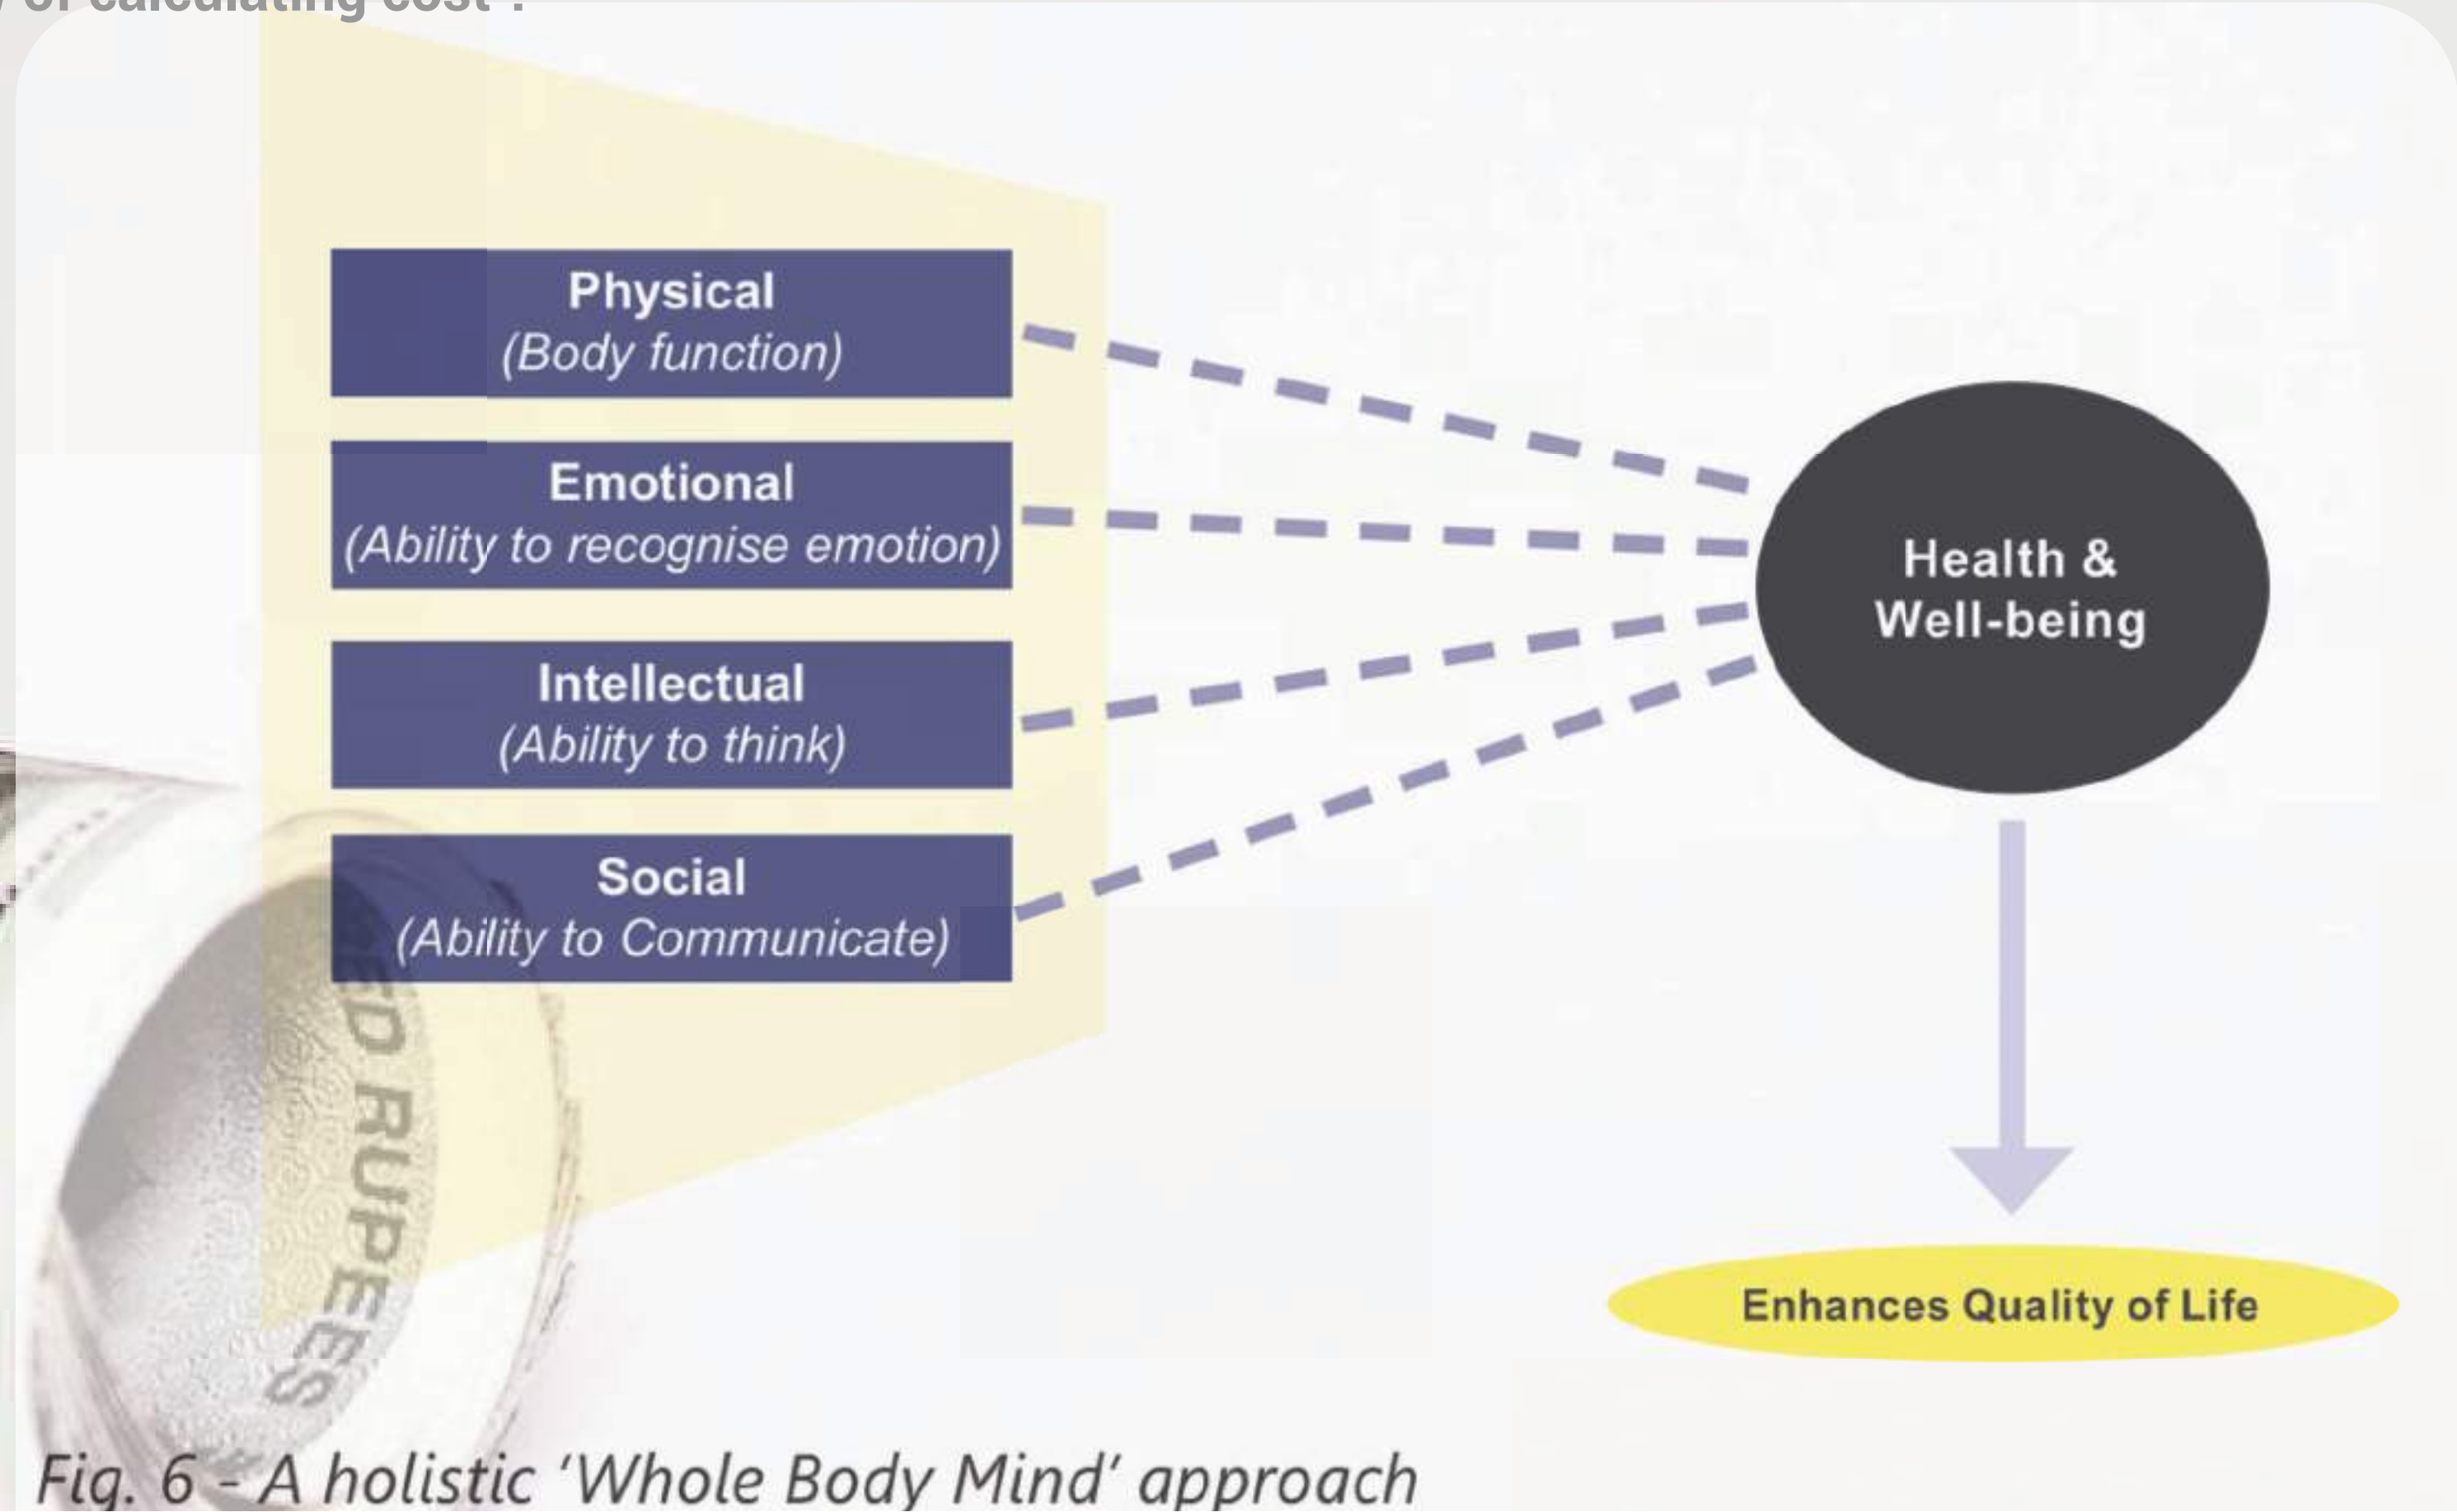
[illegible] of calculating cost".

Physical
(Body function)

Emotional
(Ability to recognise emotion)

Intellectual
(Ability to think)

Social
(Ability to Communicate)

Health & Well-being

Enhances Quality of Life

D RUPEES

Fig. 6 - A holistic 'Whole Body Mind' approach